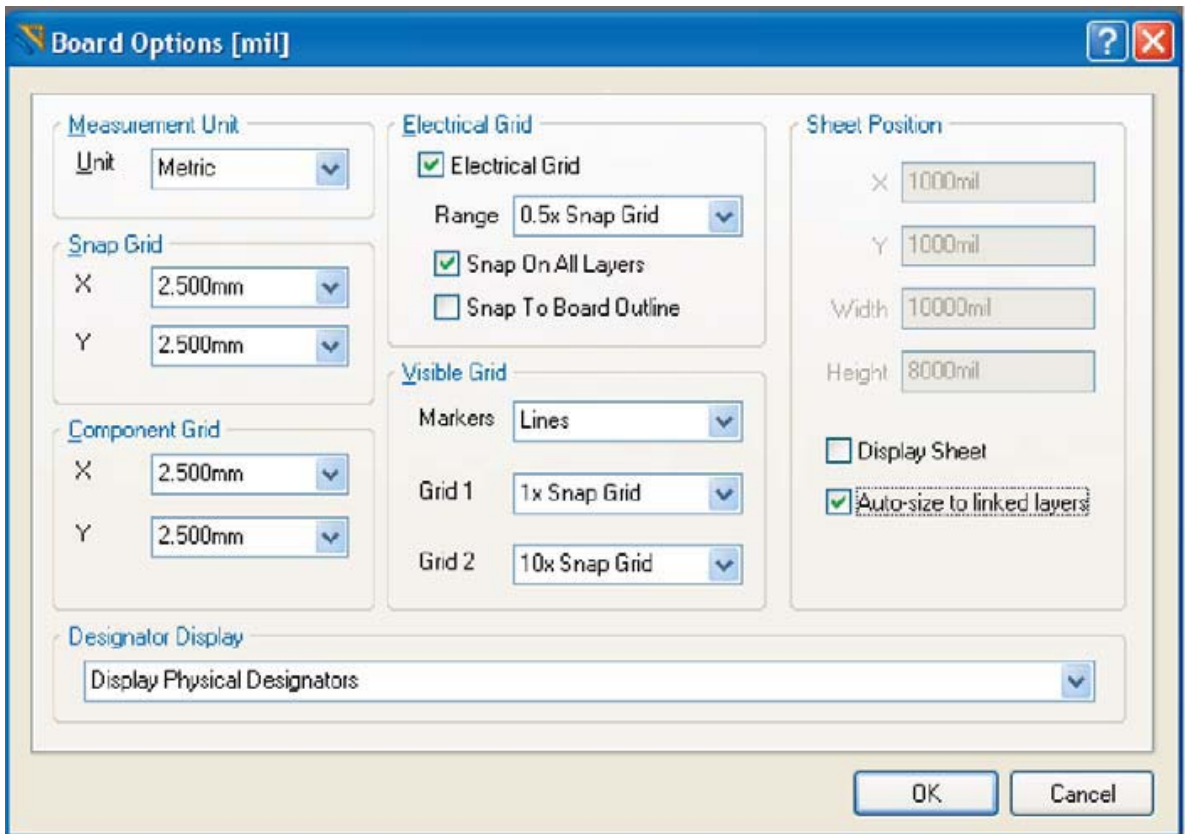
Board Options [mil]

Measurement Unit
Unit Metric

Snap Grid
X 2.500mm
Y 2.500mm

Component Grid
X 2.500mm
Y 2.500mm

Electrical Grid
Electrical Grid
Range 0.5x Snap Grid
Snap On All Layers
Snap To Board Outline

Visible Grid
Markers Lines
Grid 1 1x Snap Grid
Grid 2 10x Snap Grid

Sheet Position
X 1000mil
Y 1000mil
Width 10000mil
Height 8000mil
Display Sheet
Auto-size to linked layers

Designator Display
Display Physical Designators

OK
Cancel